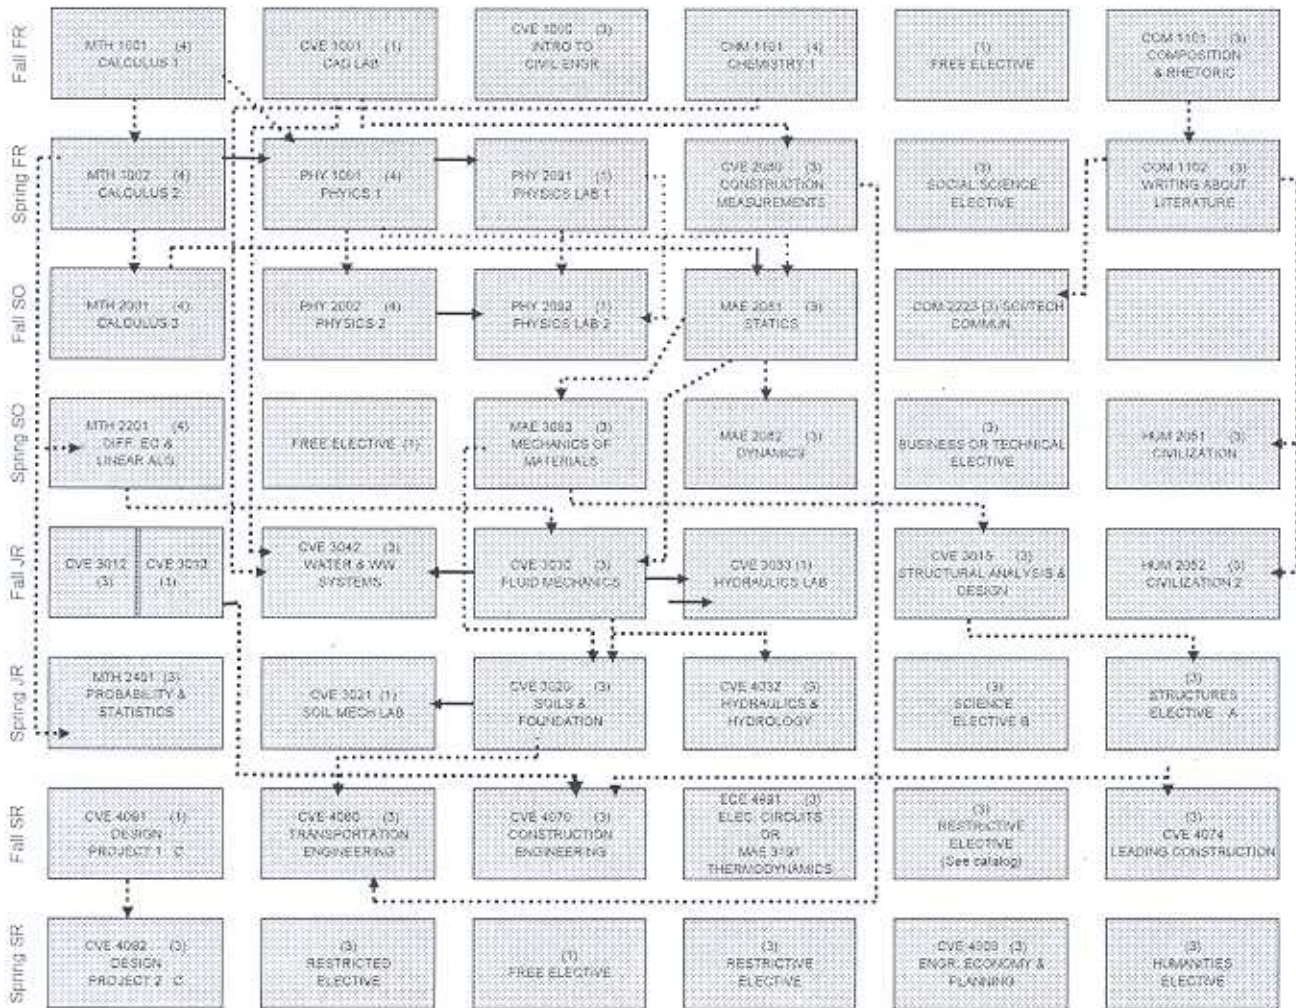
Fall FR

MTH 1001 (4)
CALCULUS 1

CVE 1001 (1)
CAD LAB

CVE 1000 (3)
INTRO TO
CIVIL ENGR

CHM 1101 (4)
CHEMISTRY 1

(1)
FREE ELECTIVE

COM 1101 (3)
COMPOSITION
& RHETORIC

Spring FR

MTH 1002 (4)
CALCULUS 2

PHY 1001 (4)
PHYSICS 1

PHY 2091 (1)
PHYSICS LAB 1

CVE 2080 (3)
CONSTRUCTION
MEASUREMENTS

(3)
SOCIAL SCIENCE
ELECTIVE

COM 1102 (3)
WRITING ABOUT
LITERATURE

Fall SO

MTH 2001 (4)
CALCULUS 3

PHY 2002 (4)
PHYSICS 2

PHY 2092 (1)
PHYSICS LAB 2

MAE 2081 (3)
STATICS

COM 2223 (3) SCI/TECH
COMMUN.

Spring SO

MTH 2201 (4)
DIFF. EQ &
LINEAR ALG

FREE ELECTIVE (1)

MAE 3083 (3)
MECHANICS OF
MATERIALS

MAE 2082 (3)
DYNAMICS

(3)
BUSINESS OR TECHNICAL
ELECTIVE

HUM 2051 (3)
CIVILIZATION

Fall JR

CVE 3012
(3)

CVE 3013
(1)

CVE 3042 (3)
WATER & WW
SYSTEMS

CVE 3030 (3)
FLUID MECHANICS

CVE 3033 (1)
HYDRAULICS LAB

CVE 3015 (3)
STRUCTURAL ANALYSIS &
DESIGN

HUM 2052 (3)
CIVILIZATION 2

Spring JR

MTH 2401 (3)
PROBABILITY &
STATISTICS

CVE 3021 (1)
SOIL MECH LAB

CVE 3020 (3)
SOILS &
FOUNDATION

CVE 4032 (3)
HYDRAULICS &
HYDROLOGY

(3)
SCIENCE
ELECTIVE B

(3)
STRUCTURES
ELECTIVE A

Fall SR

CVE 4091 (1)
DESIGN
PROJECT 1 C

CVE 4080 (3)
TRANSPORTATION
ENGINEERING

CVE 4070 (3)
CONSTRUCTION
ENGINEERING

ECE 4991 (3)
ELEC. CIRCUITS
OR
MAE 3191
THERMODYNAMICS

(3)
RESTRICTIVE
ELECTIVE
(See catalog)

(3)
CVE 4074
LEADING CONSTRUCTION

Spring SR

CVE 4092 (3)
DESIGN
PROJECT 2 C

(3)
RESTRICTED
ELECTIVE

(1)
FREE ELECTIVE

(3)
RESTRICTIVE
ELECTIVE

CVE 4000 (3)
ENGR. ECONOMY &
PLANNING

(3)
HUMANITIES
ELECTIVE